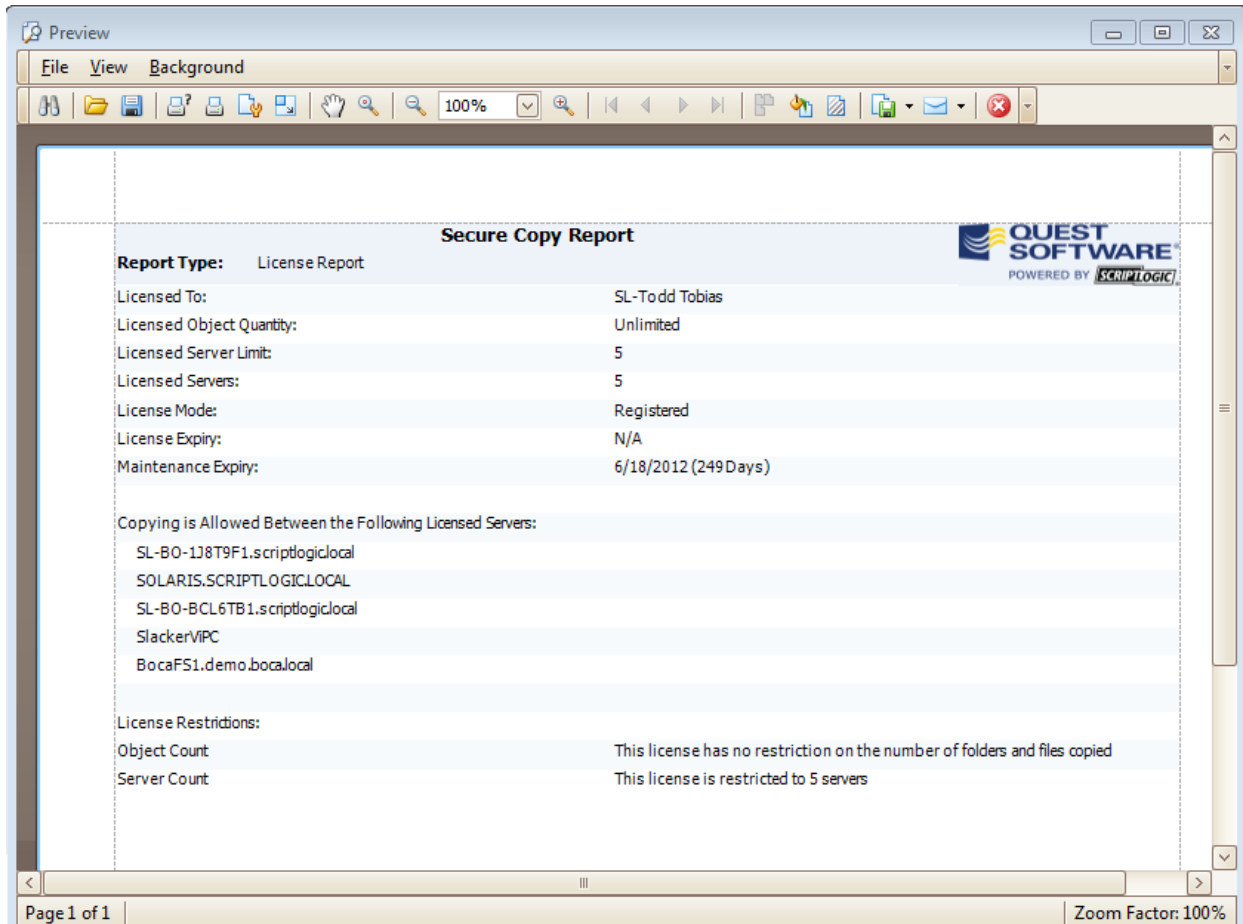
Preview

File View Background

100%

Secure Copy Report

QUEST SOFTWARE POWERED BY SCRIPTLOGIC

Report Type: License Report

| | |
|---|---|
| Licensed To: | SL-Todd Tobias |
| Licensed Object Quantity: | Unlimited |
| Licensed Server Limit: | 5 |
| Licensed Servers: | 5 |
| License Mode: | Registered |
| License Expiry: | N/A |
| Maintenance Expiry: | 6/18/2012 (249 Days) |

Copying is Allowed Between the Following Licensed Servers:

SL-BO-1J8T9F1.scriptlogic.local
SOLARIS.SCRIPTLOGIC.LOCAL
SL-BO-BCL6TB1.scriptlogic.local
SlackerViPC
BocaFS1.demo.boca.local

License Restrictions:

| | |
|---|---|
| Object Count | This license has no restriction on the number of folders and files copied |
| Server Count | This license is restricted to 5 servers |

Page 1 of 1

Zoom Factor: 100%